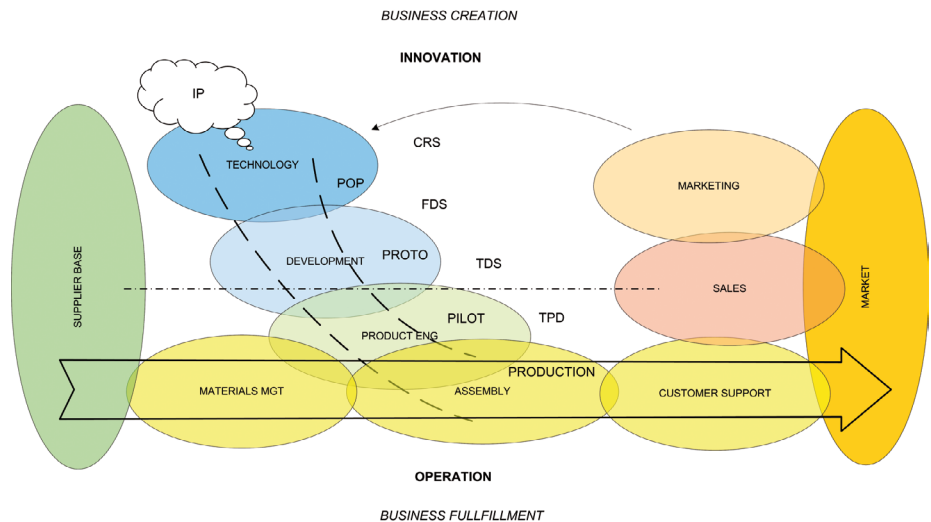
BUSINESS CREATION

INNOVATION

IP

CRS

TECHNOLOGY

POP

MARKETING

FDS

DEVELOPMENT

PROTO

TDS

SUPPLIER BASE

SALES

MARKET

PILOT

TPD

PRODUCT ENG

PRODUCTION

MATERIALS MGT

ASSEMBLY

CUSTOMER SUPPORT

OPERATION

BUSINESS FULLFILLMENT